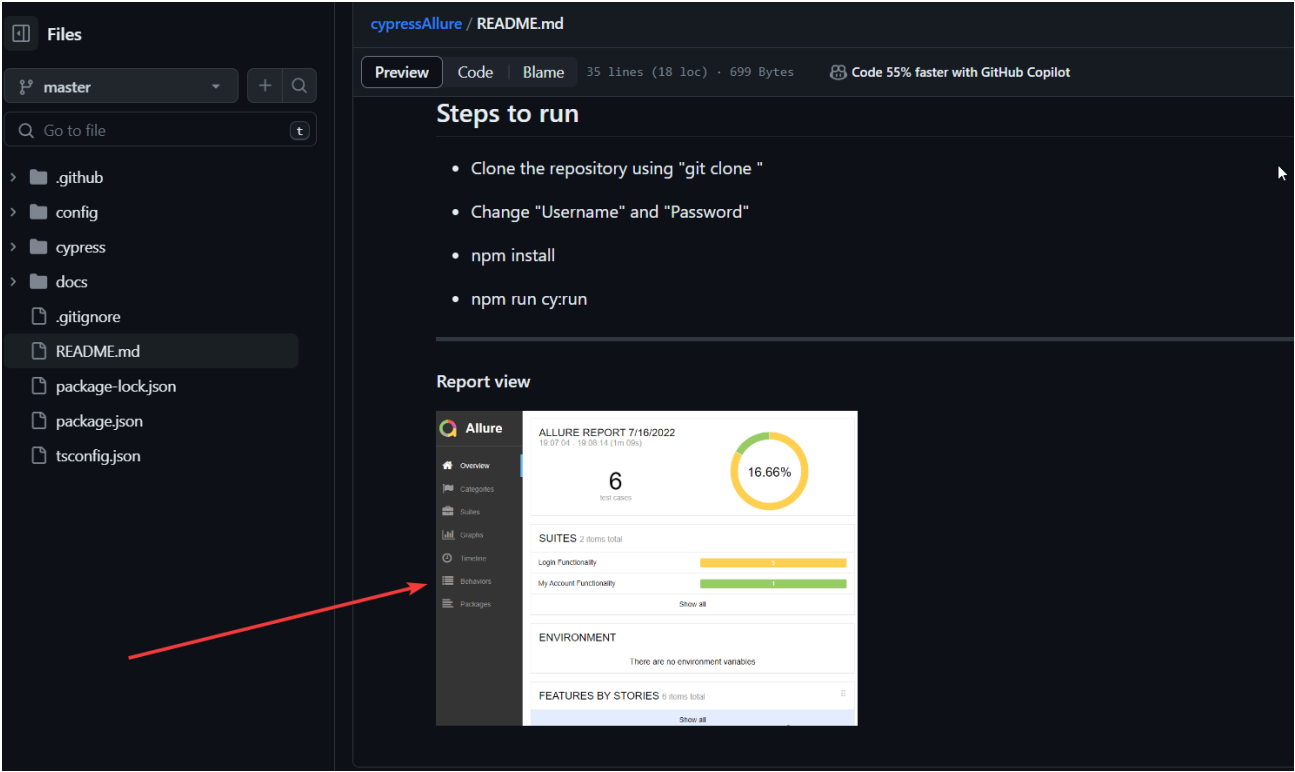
Files

master

Go to file t

.github
config
cypress
docs
.gitignore
README.md
package-lock.json
package.json
tsconfig.json

cypressAllure / README.md

Preview Code Blame 35 lines (18 loc) · 699 Bytes Code 55% faster with GitHub Copilot

Steps to run

- Clone the repository using "git clone "
- Change "Username" and "Password"
- npm install
- npm run cy:run

Report view

Allure
Overview
Categories
Suites
Graphs
Timeline
Behaviors
Packages

ALLURE REPORT 7/16/2022
19:07:04 - 19:08:14 (1m 09s)

6
test cases

16.66%

SUITES 2 items total
Login Functionality 5
My Account Functionality 1
Show all

ENVIRONMENT
There are no environment variables

FEATURES BY STORIES 6 items total
Show all